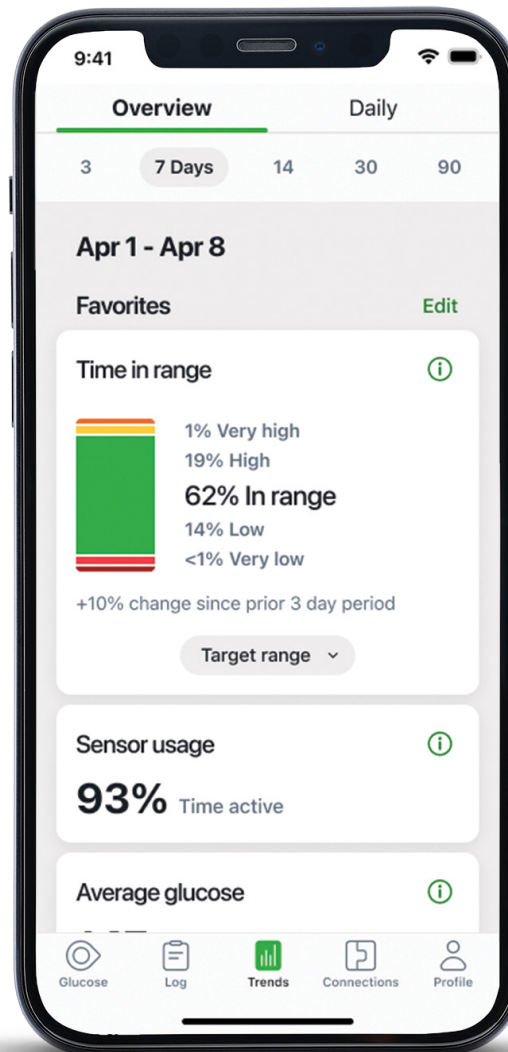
9:41

Overview Daily

3 7 Days 14 30 90

Apr 1 - Apr 8

Favorites Edit

Time in range

1% Very high
19% High
62% In range
14% Low
<1% Very low

+10% change since prior 3 day period

Target range

Sensor usage

93% Time active

Average glucose

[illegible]

Glucose Log Trends Connections Profile